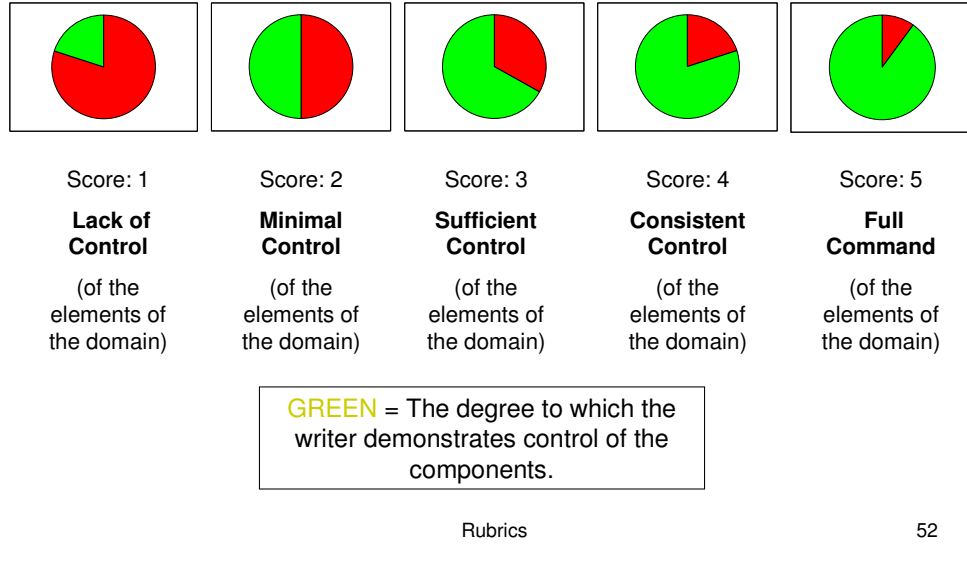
Score: 1

**Lack of Control**

(of the elements of the domain)

Score: 2

**Minimal Control**

(of the elements of the domain)

Score: 3

**Sufficient Control**

(of the elements of the domain)

Score: 4

**Consistent Control**

(of the elements of the domain)

Score: 5

**Full Command**

(of the elements of the domain)

GREEN = The degree to which the writer demonstrates control of the components.

Rubrics

52